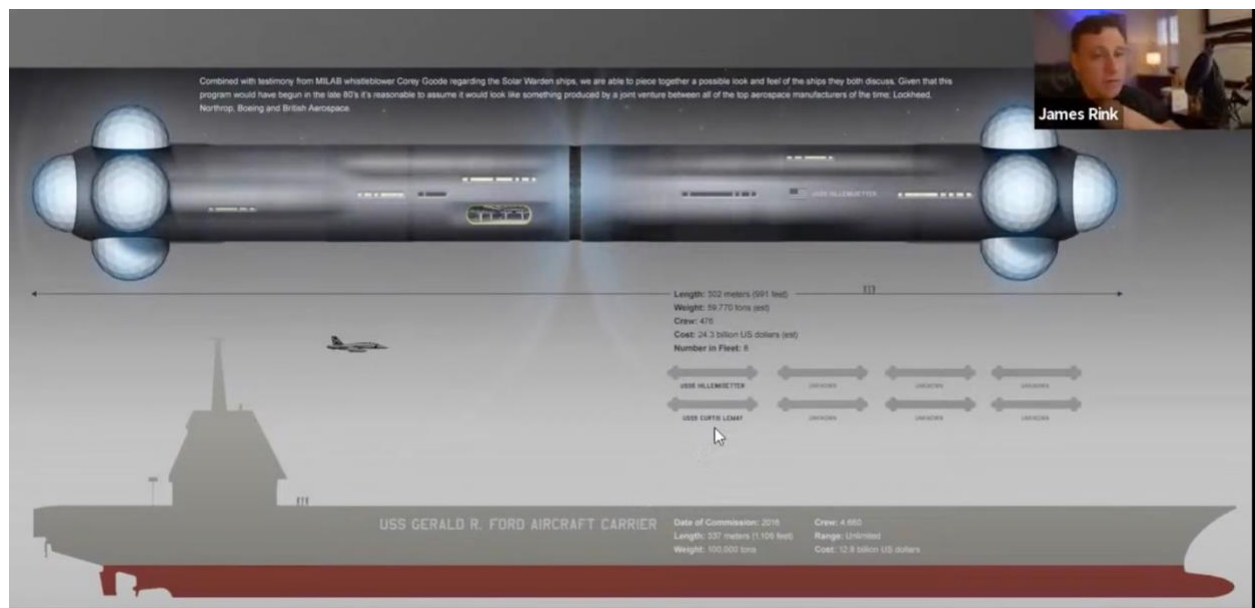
Combined with testimony from MILAB whistleblower Corey Goode regarding the Solar Warden ships, we are able to piece together a possible look and feel of the ships they both discuss. Given that this program would have begun in the late 80's it's reasonable to assume it would look like something produced by a joint venture between all of the top aerospace manufacturers of the time; Lockheed, Northrop, Boeing and British Aerospace.

James Rink

USS HILLENKOETTER

Length: 302 meters (991 feet)
Weight: 59,770 tons (est)
Crew: 476
Cost: 24.3 billion US dollars (est)
Number in Fleet: 8

USS HILLENKOETTER
UNKNOWN
UNKNOWN
UNKNOWN
USS CURTIS LEMAY
UNKNOWN
UNKNOWN
UNKNOWN

USS GERALD R. FORD AIRCRAFT CARRIER

Date of Commission: 2016
Length: 337 meters (1,106 feet)
Weight: 100,000 tons

Crew: 4,660
Range: Unlimited
Cost: 12.8 billion US dollars